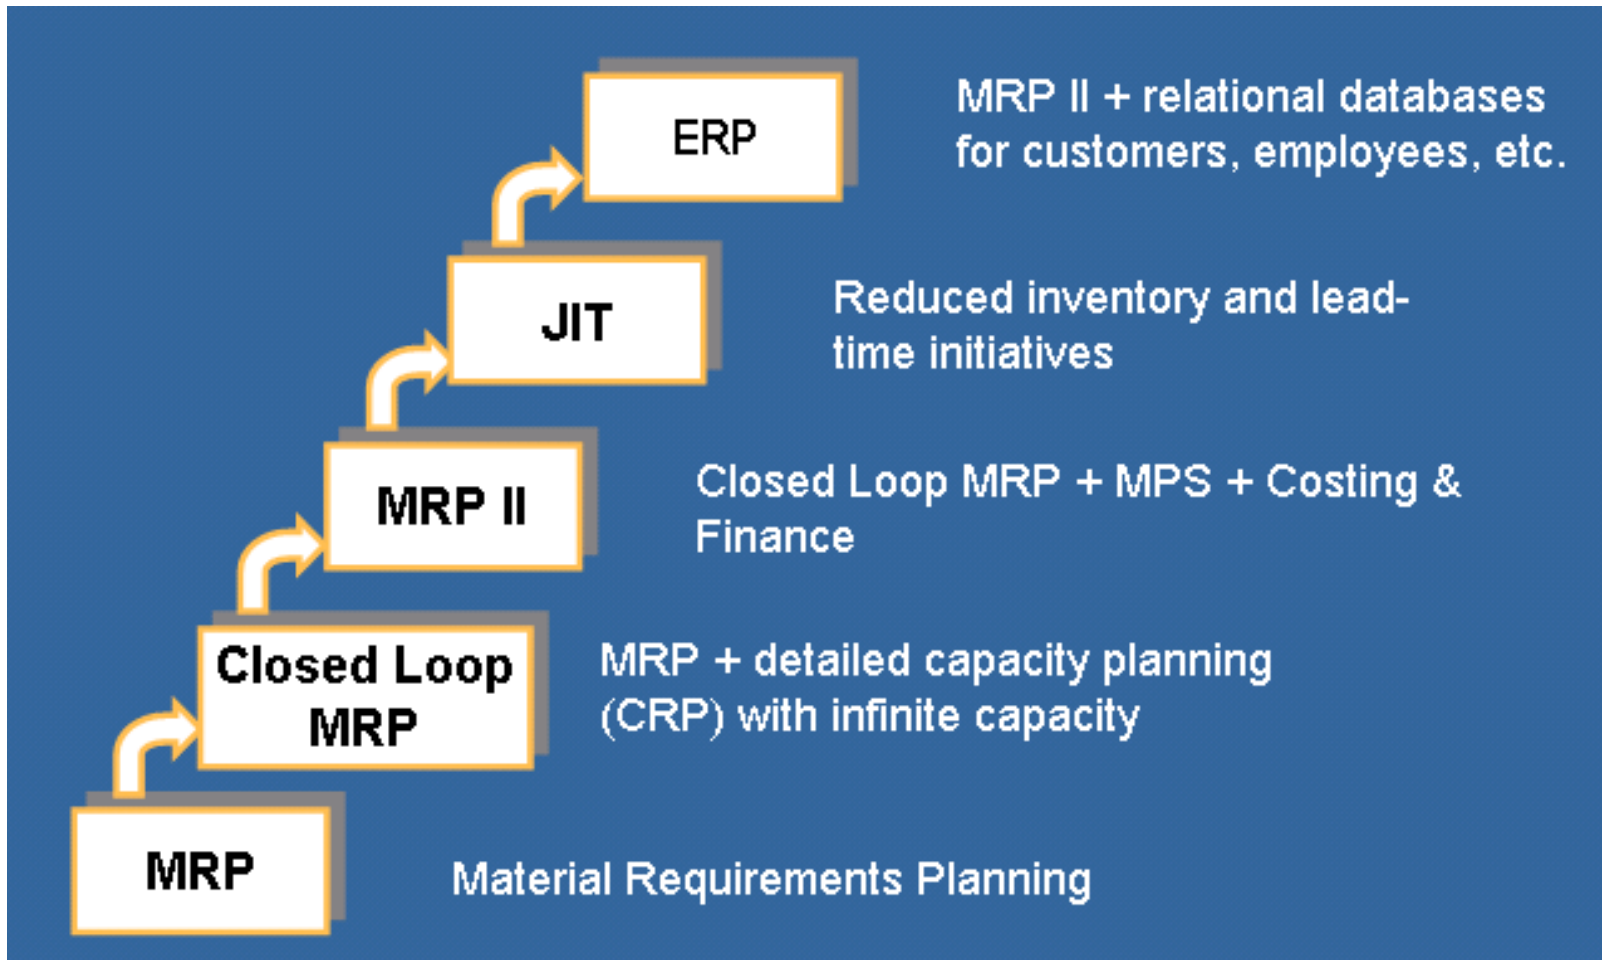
ERP

MRP II + relational databases for customers, employees, etc.

JIT

Reduced inventory and lead-time initiatives

MRP II

Closed Loop MRP + MPS + Costing & Finance

Closed Loop MRP

MRP + detailed capacity planning (CRP) with infinite capacity

MRP

Material Requirements Planning